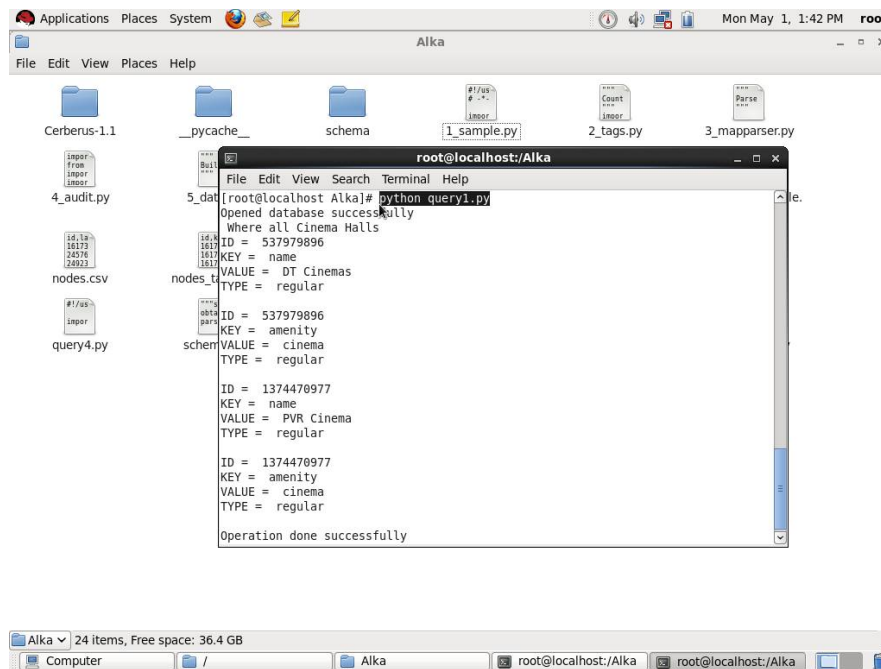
Applications Places System

Mon May 1, 1:42 PM roo

Alka

File Edit View Places Help

Cerberus-1.1

__pycache__

schema

#!/us
# -*-
impor
1_sample.py

"""
Count
"""
impor
2_tags.py

"""
Parse
"""
3_mapparser.py

impor
from
impor
impor
4_audit.py

5_dat

id,la
16173
24576
24923
nodes.csv

nodes_t

#!/us
impor
query4.py

schem

root@localhost:/Alka

File Edit View Search Terminal Help

[root@localhost Alka]# python query1.py
Opened database successfully
 Where all Cinema Halls
ID = 537979896
KEY = name
VALUE = DT Cinemas
TYPE = regular

ID = 537979896
KEY = amenity
VALUE = cinema
TYPE = regular

ID = 1374470977
KEY = name
VALUE = PVR Cinema
TYPE = regular

ID = 1374470977
KEY = amenity
VALUE = cinema
TYPE = regular

Operation done successfully

Alka 24 items, Free space: 36.4 GB

Computer

/

Alka

root@localhost:/Alka

root@localhost:/Alka